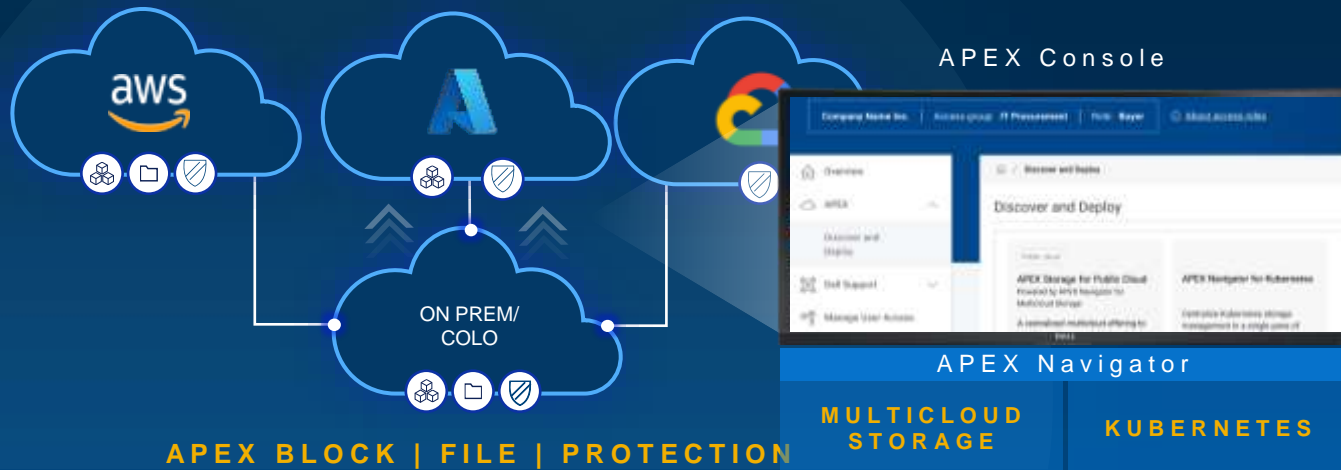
aws

ON PREM/
COLO

APEX BLOCK | FILE | PROTECTION

APEX Console

Company Name Inc. | Access group: IT Procurement | Role: Buyer | About access roles

Overview
APEX
Discover and Deploy
Dell Support
Manage User Access

Discover and Deploy

Discover and Deploy

APEX Storage for Public Cloud
Powered by APEX Navigator for Multicloud Storage

A centralized multicloud offering to

APEX Navigator for Kubernetes

Centralize Kubernetes storage management in a single pane of

DELL

APEX Navigator

MULTICLOUD STORAGE

KUBERNETES